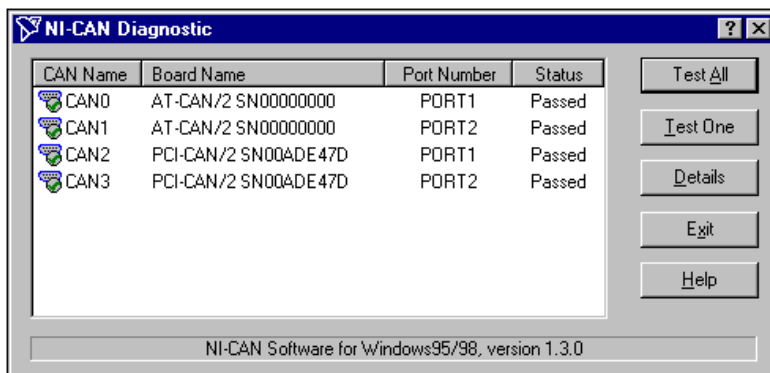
NI-CAN Diagnostic

?

| CAN Name | Board Name | Port Number | Status |
|---|---|---|---|
| CAN0 | AT-CAN/2 SN00000000 | PORT1 | Passed |
| CAN1 | AT-CAN/2 SN00000000 | PORT2 | Passed |
| CAN2 | PCI-CAN/2 SN00ADE47D | PORT1 | Passed |
| CAN3 | PCI-CAN/2 SN00ADE47D | PORT2 | Passed |

Test All

Test One

Details

Exit

Help

NI-CAN Software for Windows95/98, version 1.3.0